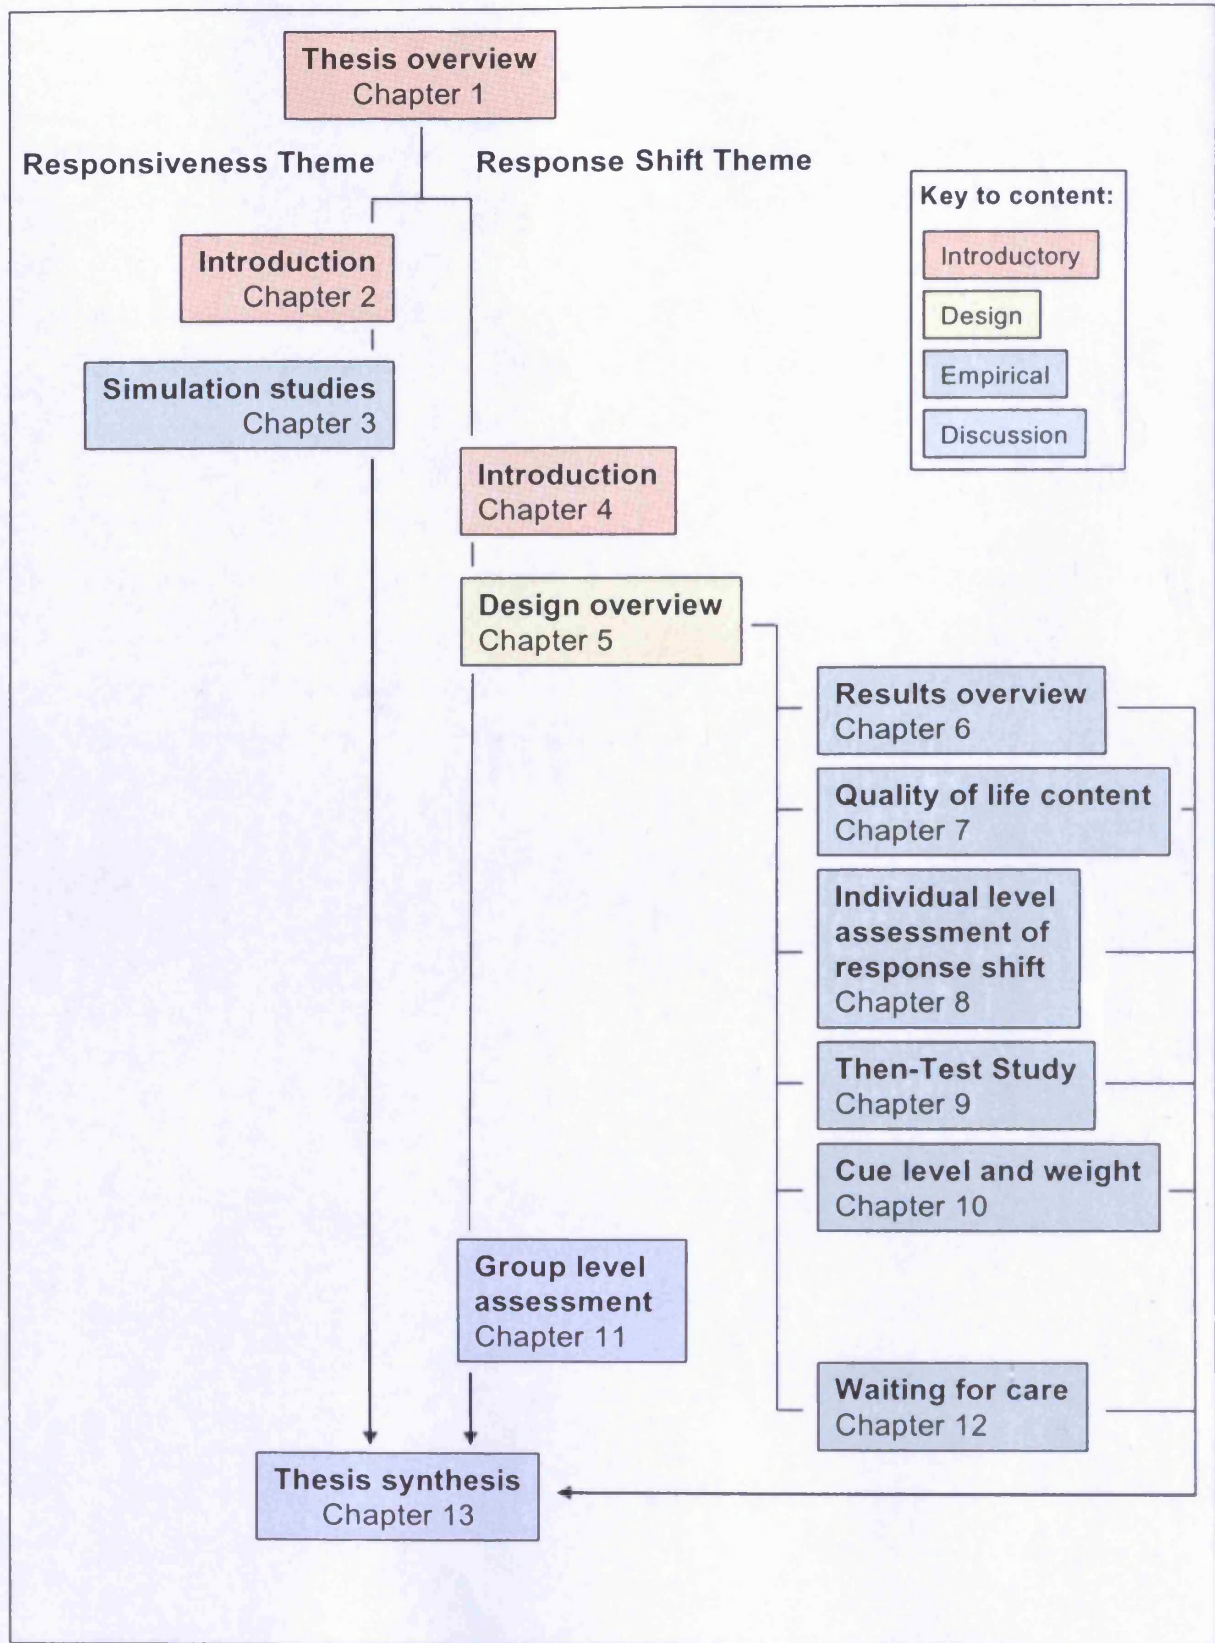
Thesis overview
Chapter 1

Responsiveness Theme

Response Shift Theme

Key to content:

Introductory

Design

Empirical

Discussion

Introduction
Chapter 2

Simulation studies
Chapter 3

Introduction
Chapter 4

Design overview
Chapter 5

Results overview
Chapter 6

Quality of life content
Chapter 7

Individual level assessment of response shift
Chapter 8

Then-Test Study
Chapter 9

Cue level and weight
Chapter 10

Group level assessment
Chapter 11

Waiting for care
Chapter 12

Thesis synthesis
Chapter 13